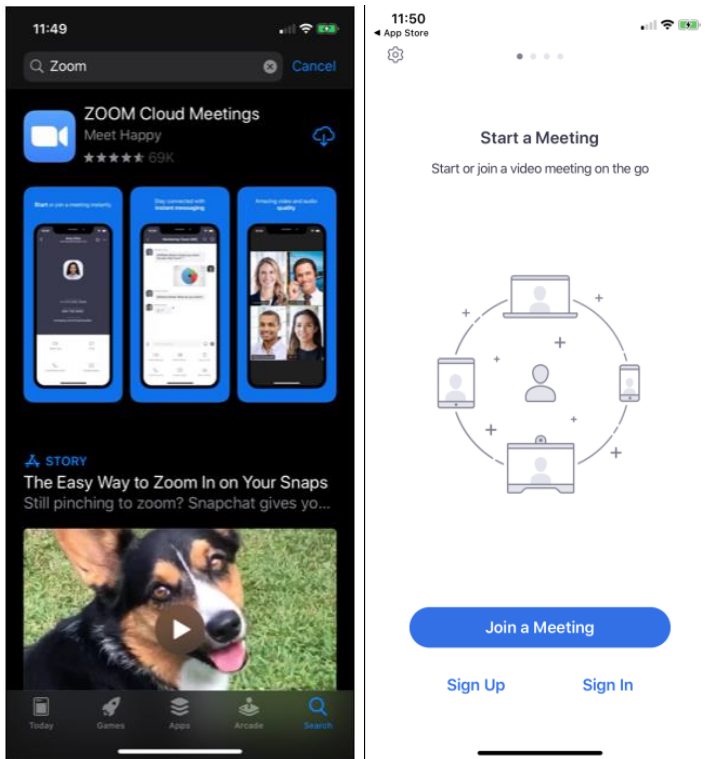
11:49

Zoom

Cancel

ZOOM Cloud Meetings

Meet Happy

69K

Start or join a meeting instantly

Stay connected with instant messaging

Amazing video and audio quality

STORY

The Easy Way to Zoom In on Your Snaps

Still pinching to zoom? Snapchat gives yo...

Today Games Apps Arcade Search

11:50

◂ App Store

Start a Meeting

Start or join a video meeting on the go

Join a Meeting

Sign Up

Sign In